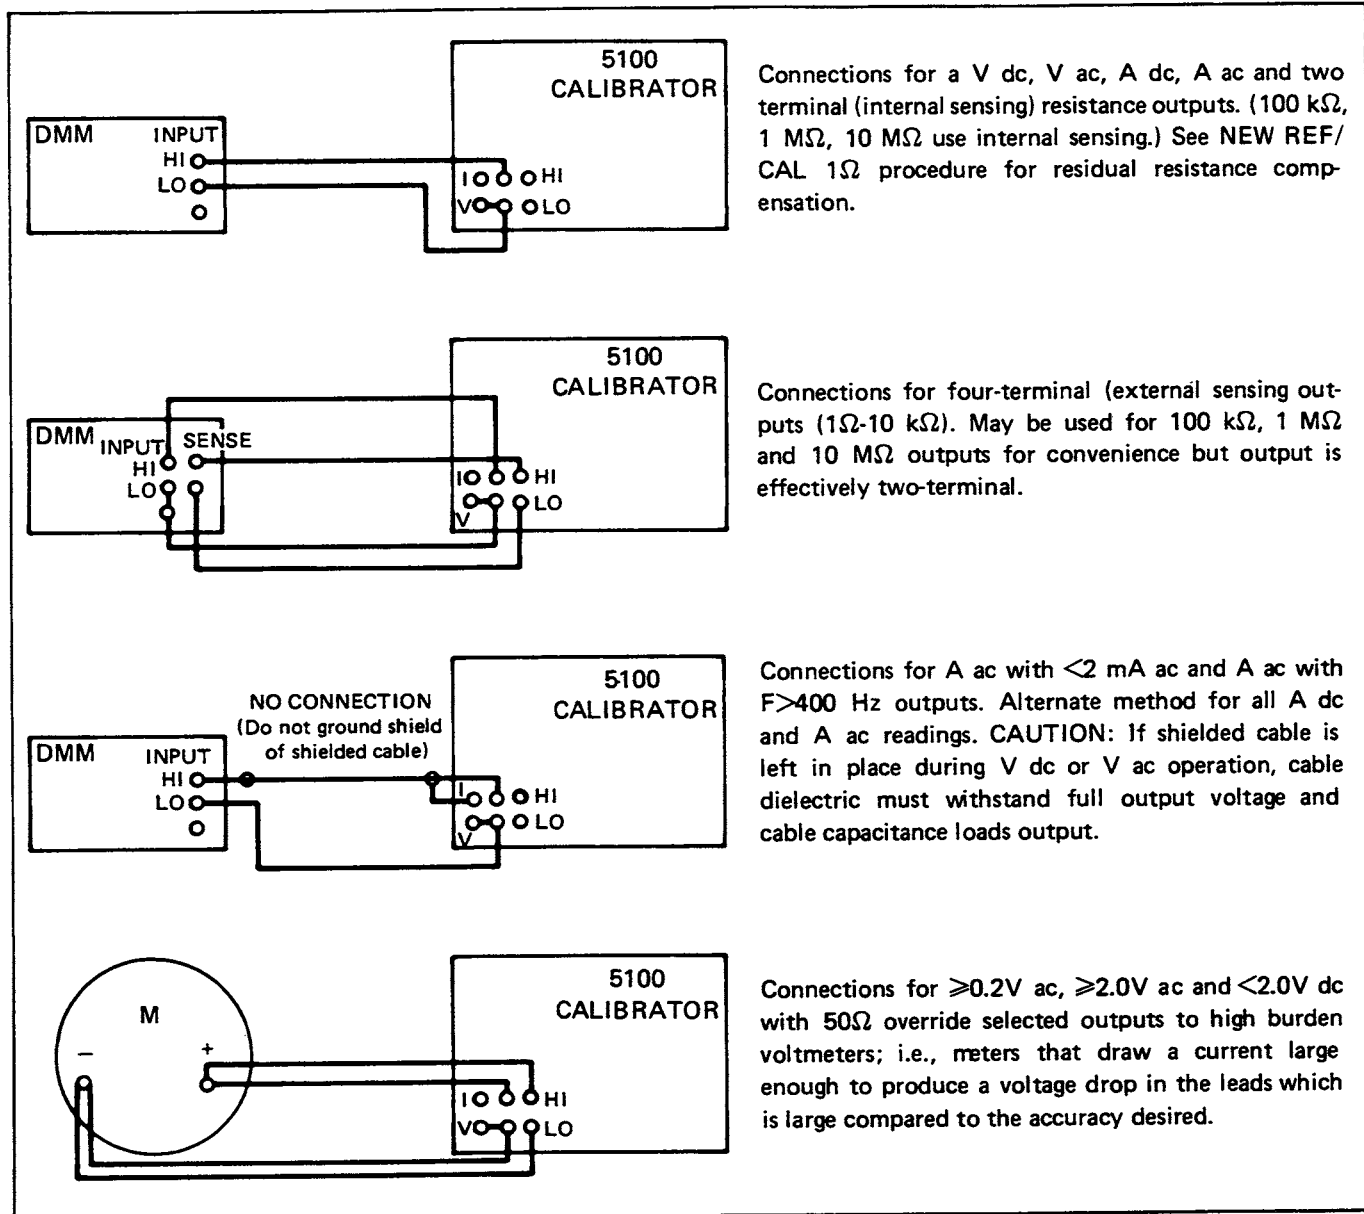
5100
CALIBRATOR

DMM INPUT
HI
LO

I HI
V LO

Connections for a V dc, V ac, A dc, A ac and two terminal (internal sensing) resistance outputs. (100 kΩ, 1 MΩ, 10 MΩ use internal sensing.) See NEW REF/CAL 1Ω procedure for residual resistance compensation.

5100
CALIBRATOR

DMM INPUT SENSE
HI
LO

I HI
V LO

Connections for four-terminal (external sensing outputs (1Ω-10 kΩ). May be used for 100 kΩ, 1 MΩ and 10 MΩ outputs for convenience but output is effectively two-terminal.

5100
CALIBRATOR

NO CONNECTION
(Do not ground shield of shielded cable)

DMM INPUT
HI
LO

I HI
V LO

Connections for A ac with <2 mA ac and A ac with F>400 Hz outputs. Alternate method for all A dc and A ac readings. CAUTION: If shielded cable is left in place during V dc or V ac operation, cable dielectric must withstand full output voltage and cable capacitance loads output.

5100
CALIBRATOR

M
–
+

I HI
V LO

Connections for ≥0.2V ac, ≥2.0V ac and <2.0V dc with 50Ω override selected outputs to high burden voltmeters; i.e., meters that draw a current large enough to produce a voltage drop in the leads which is large compared to the accuracy desired.